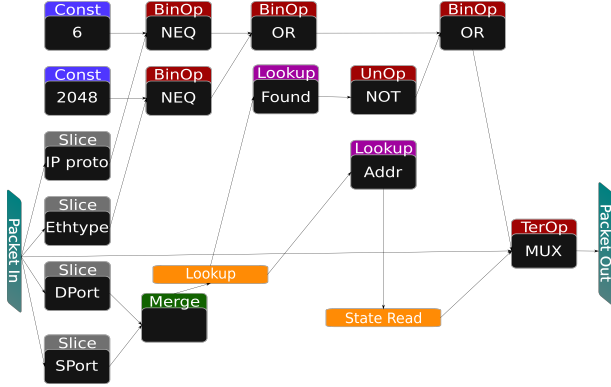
Const
6

BinOp
NEQ

BinOp
OR

BinOp
OR

Const
2048

BinOp
NEQ

Lookup
Found

UnOp
NOT

Slice
IP proto

Lookup
Addr

Packet In

Slice
Ethtype

TerOp
MUX

Packet Out

Slice
DPort

Lookup

Merge

State Read

Slice
SPort